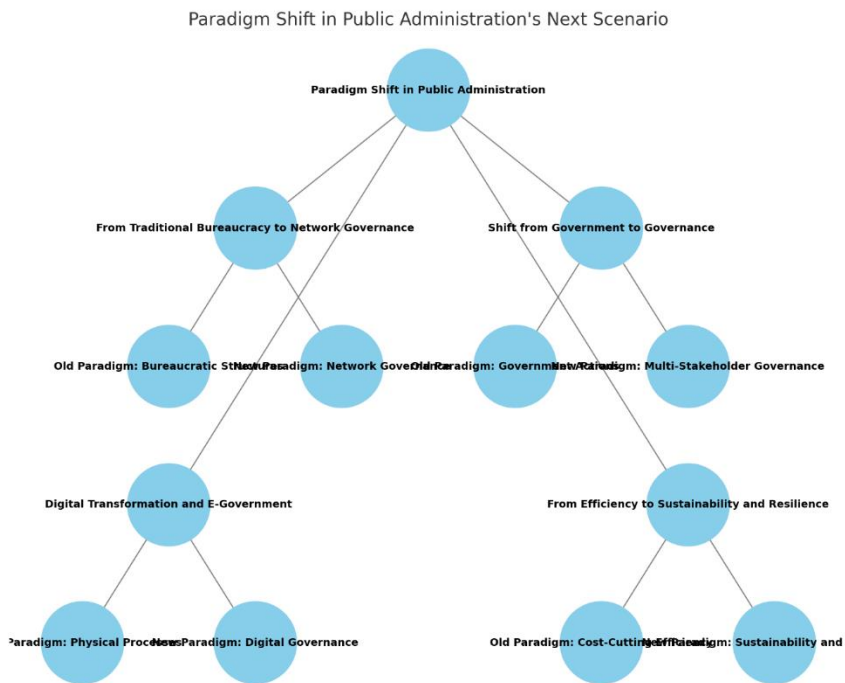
Paradigm Shift in Public Administration's Next Scenario

Paradigm Shift in Public Administration

From Traditional Bureaucracy to Network Governance

Shift from Government to Governance

Old Paradigm: Bureaucratic StrNewuParadigm: Network GoveOldnParadigm: GovernmeNewPAradigm: Multi-Stakeholder Governance

Digital Transformation and E-Government

From Efficiency to Sustainability and Resilience

Paradigm: Physical ProcesNew Paradigm: Digital Governance

Old Paradigm: Cost-CuttingNEffParadigm: Sustainability and